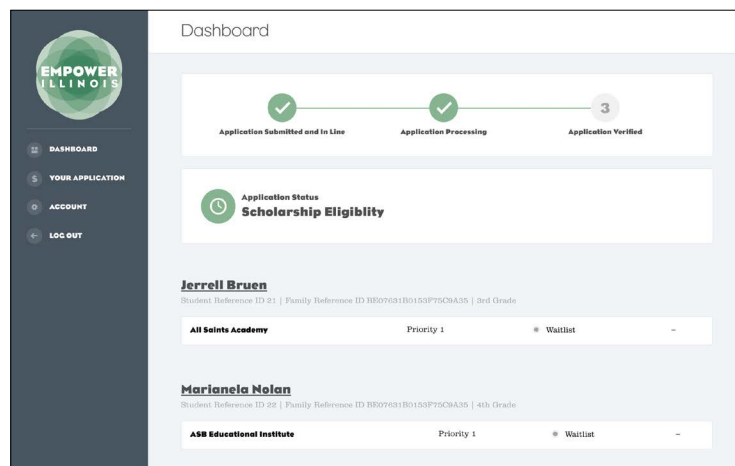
EMPOWER
ILLINOIS

DASHBOARD
YOUR APPLICATION
ACCOUNT
LOG OUT

Dashboard

Application Submitted and In Line
Application Processing
3
Application Verified

Application Status
Scholarship Eligiblity

Jerrell Bruen
Student Reference ID 21 | Family Reference ID BE07631B0153F75C9A35 | 3rd Grade

| All Saints Academy | Priority 1 | Waitlist | – |
|---|---|---|---|

Marianela Nolan
Student Reference ID 22 | Family Reference ID BE07631B0153F75C9A35 | 4th Grade

| ASB Educational Institute | Priority 1 | Waitlist | – |
|---|---|---|---|